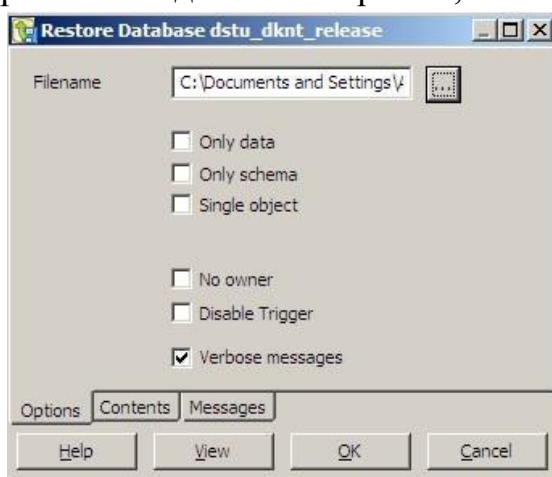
Restore Database dstu_dknt_release

Filename C:\Documents and Settings\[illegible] ...

Only data
Only schema
Single object

No owner
Disable Trigger
Verbose messages

Options Contents Messages

Help View OK Cancel